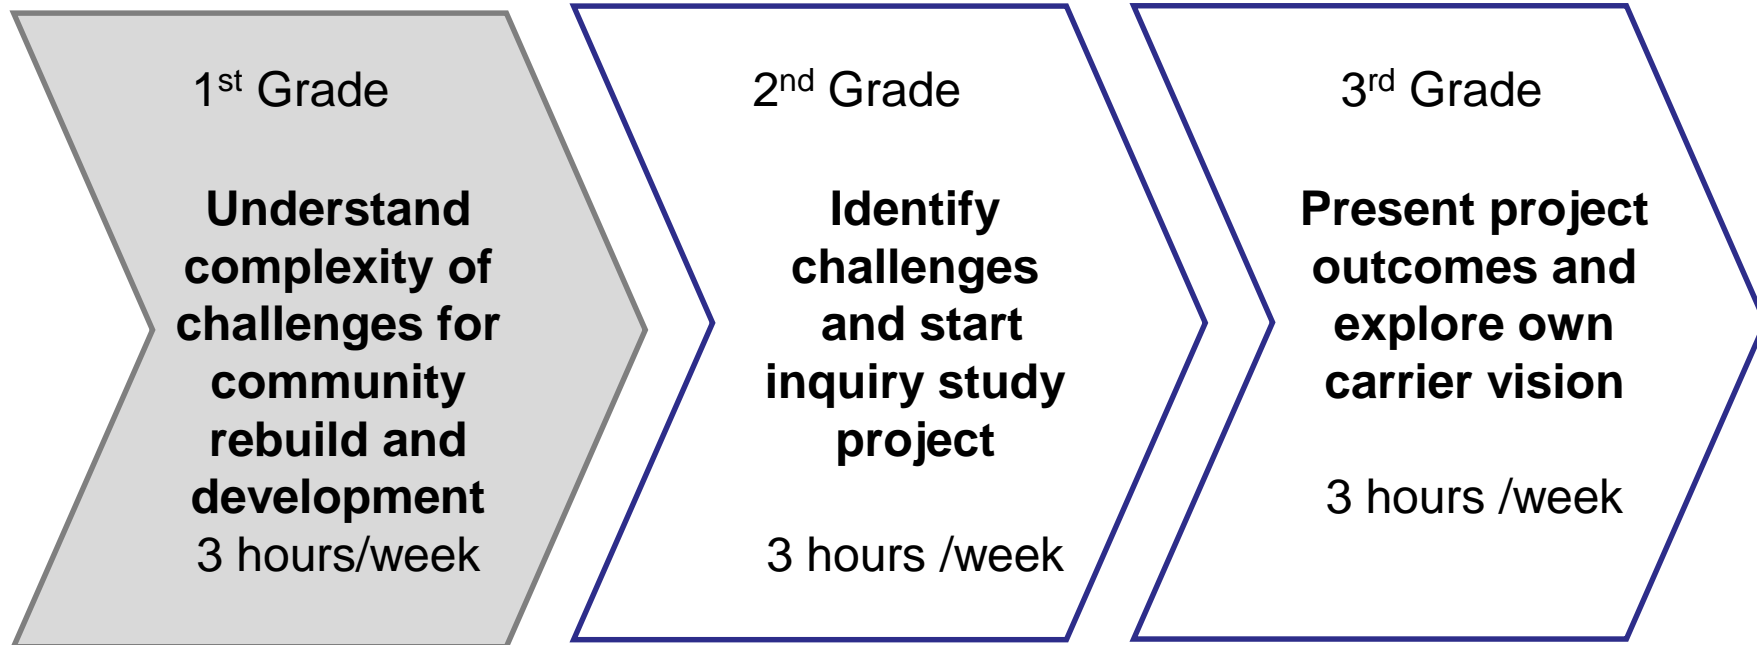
1$^{st}$ Grade

Understand complexity of challenges for community rebuild and development
3 hours/week

2$^{nd}$ Grade

Identify challenges and start inquiry study project

3 hours /week

3$^{rd}$ Grade

Present project outcomes and explore own carrier vision

3 hours /week